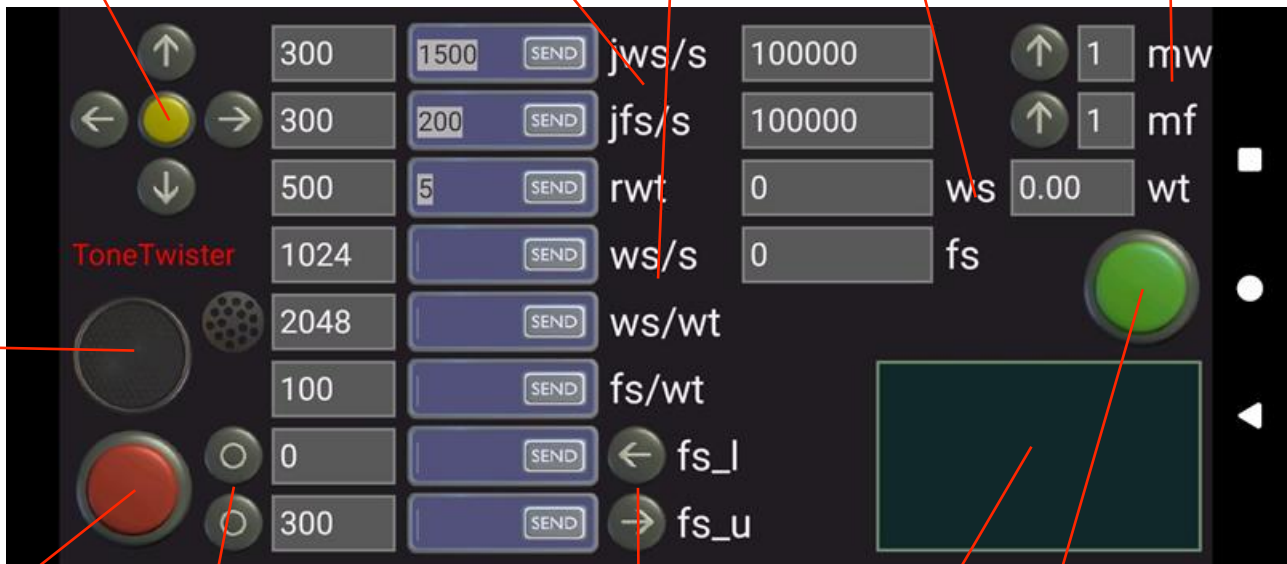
ToneTwister

| 300 | 1500 SEND | jws/s | 100000 | | 1 | mw |
|---|---|---|---|---|---|---|
| 300 | 200 SEND | jfs/s | 100000 | | 1 | mf |
| 500 | 5 SEND | rwt | 0 | ws | 0.00 | wt |
| 1024 | SEND | ws/s | 0 | fs | | |
| 2048 | SEND | ws/wt | | | | |
| 100 | SEND | fs/wt | | | | |
| 0 | SEND | fs_l | | | | |
| 300 | SEND | fs_u | | | | |